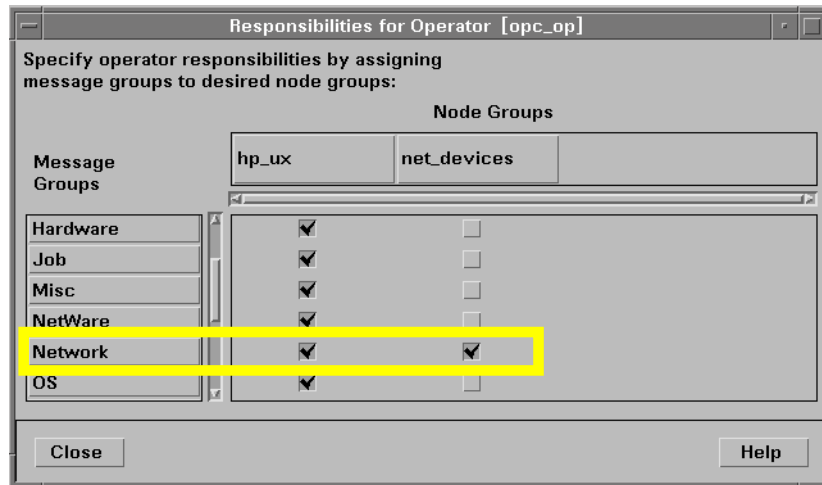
Responsibilities for Operator [opc_op]

Specify operator responsibilities by assigning message groups to desired node groups:

Node Groups

| Message Groups | hp_ux | net_devices |
|---|---|---|
| Hardware | ✔ | ☐ |
| Job | ✔ | ☐ |
| Misc | ✔ | ☐ |
| NetWare | ✔ | ☐ |
| Network | ✔ | ✔ |
| OS | ✔ | ☐ |

Close

Help